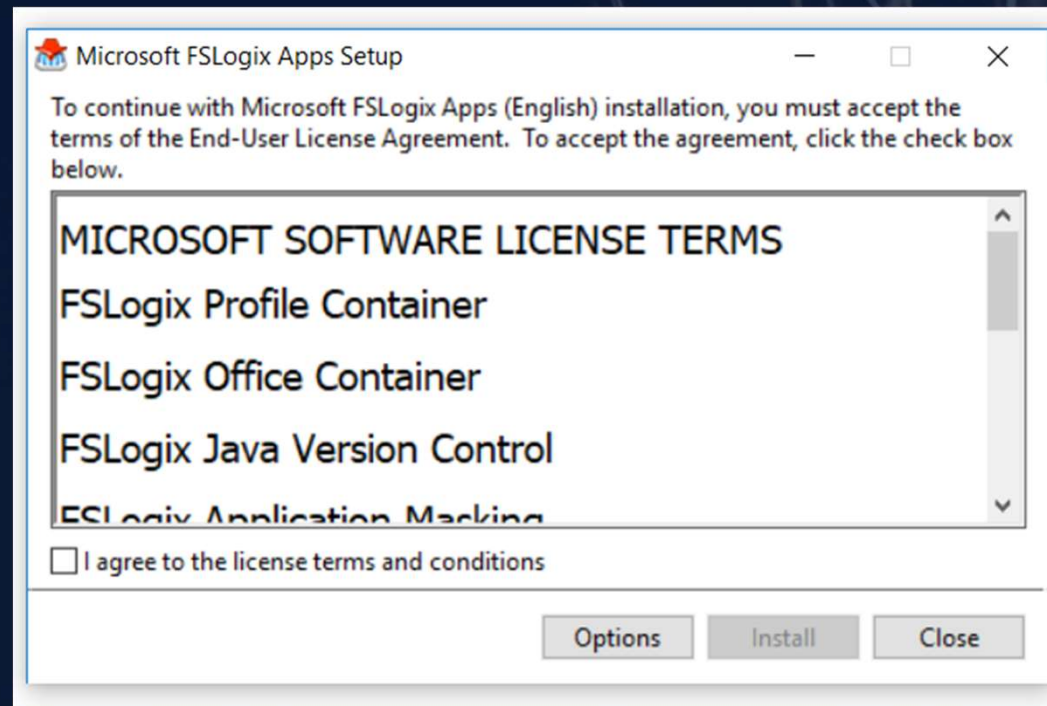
Microsoft FSLogix Apps Setup

To continue with Microsoft FSLogix Apps (English) installation, you must accept the terms of the End-User License Agreement. To accept the agreement, click the check box below.

MICROSOFT SOFTWARE LICENSE TERMS

FSLogix Profile Container

FSLogix Office Container

FSLogix Java Version Control

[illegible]

I agree to the license terms and conditions

Options Install Close